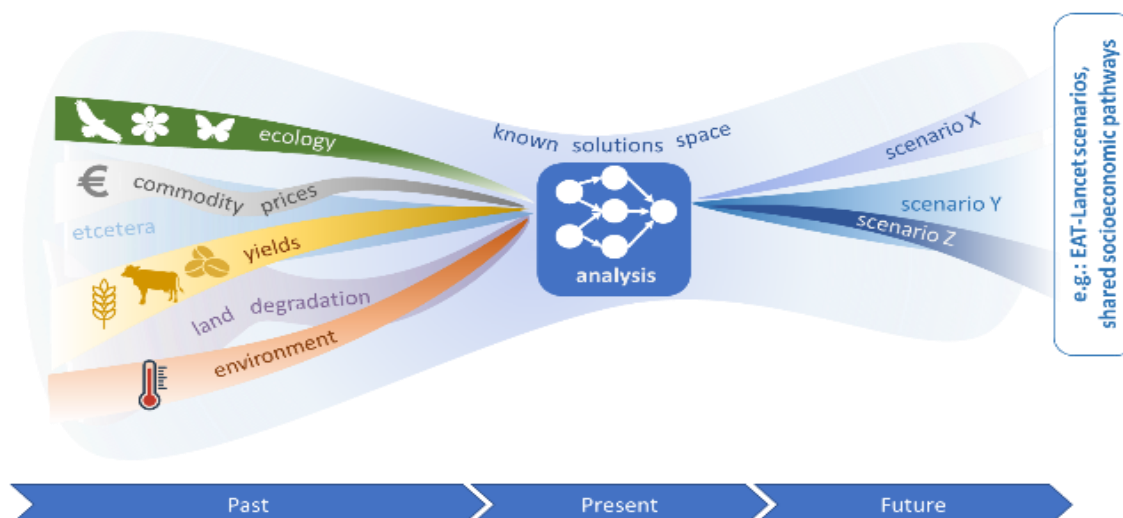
ecology

€ commodity prices

etcetera

yields

land degradation

environment

known solutions space

analysis

scenario X

scenario Y

scenario Z

e.g.: EAT-Lancet scenarios, shared socioeconomic pathways

Past

Present

Future